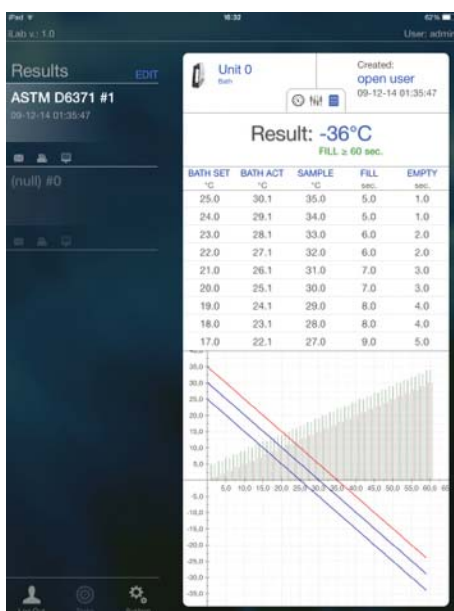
iPad
16:32
67%
iLab v.: 1.0
User: admin

Results
EDIT
ASTM D6371 #1
09-12-14 01:35:47

(null) #0

Unit 0
Bath
Created:
open user
09-12-14 01:35:47

Result: -36°C
FILL ≥ 60 sec.

| BATH SET °C | BATH ACT °C | SAMPLE °C | FILL sec. | EMPTY sec. |
|---|---|---|---|---|
| 25.0 | 30.1 | 35.0 | 5.0 | 1.0 |
| 24.0 | 29.1 | 34.0 | 5.0 | 1.0 |
| 23.0 | 28.1 | 33.0 | 6.0 | 2.0 |
| 22.0 | 27.1 | 32.0 | 6.0 | 2.0 |
| 21.0 | 26.1 | 31.0 | 7.0 | 3.0 |
| 20.0 | 25.1 | 30.0 | 7.0 | 3.0 |
| 19.0 | 24.1 | 29.0 | 8.0 | 4.0 |
| 18.0 | 23.1 | 28.0 | 8.0 | 4.0 |
| 17.0 | 22.1 | 27.0 | 9.0 | 5.0 |

35.0
30.0
25.0
20.0
15.0
10.0
5.0
5.0 10.0 15.0 20.0 25.0 30.0 35.0 40.0 45.0 50.0 55.0 60.0 65
-5.0
-10.0
-15.0
-20.0
-25.0
-30.0
-35.0